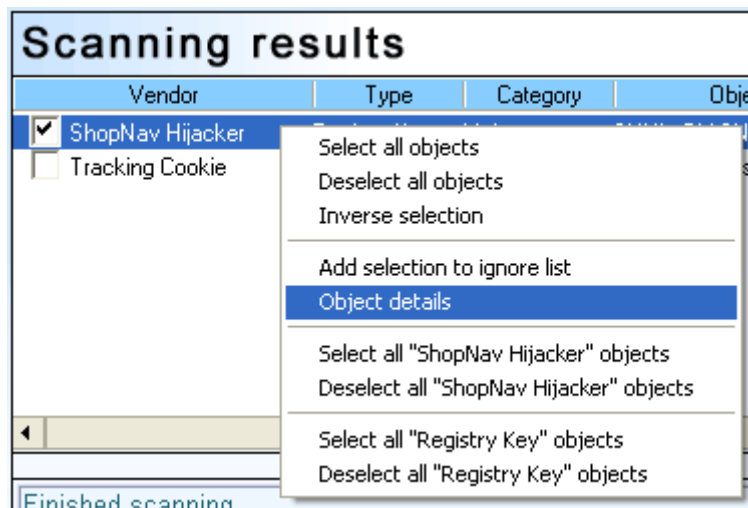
Scanning results

| Vendor | Type | Category | Obje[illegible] |
|---|---|---|---|
| ShopNav Hijacker | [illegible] | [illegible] | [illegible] |
| Tracking Cookie | | | |

Select all objects
Deselect all objects
Inverse selection

Add selection to ignore list
Object details

Select all "ShopNav Hijacker" objects
Deselect all "ShopNav Hijacker" objects

Select all "Registry Key" objects
Deselect all "Registry Key" objects

Finished scanning